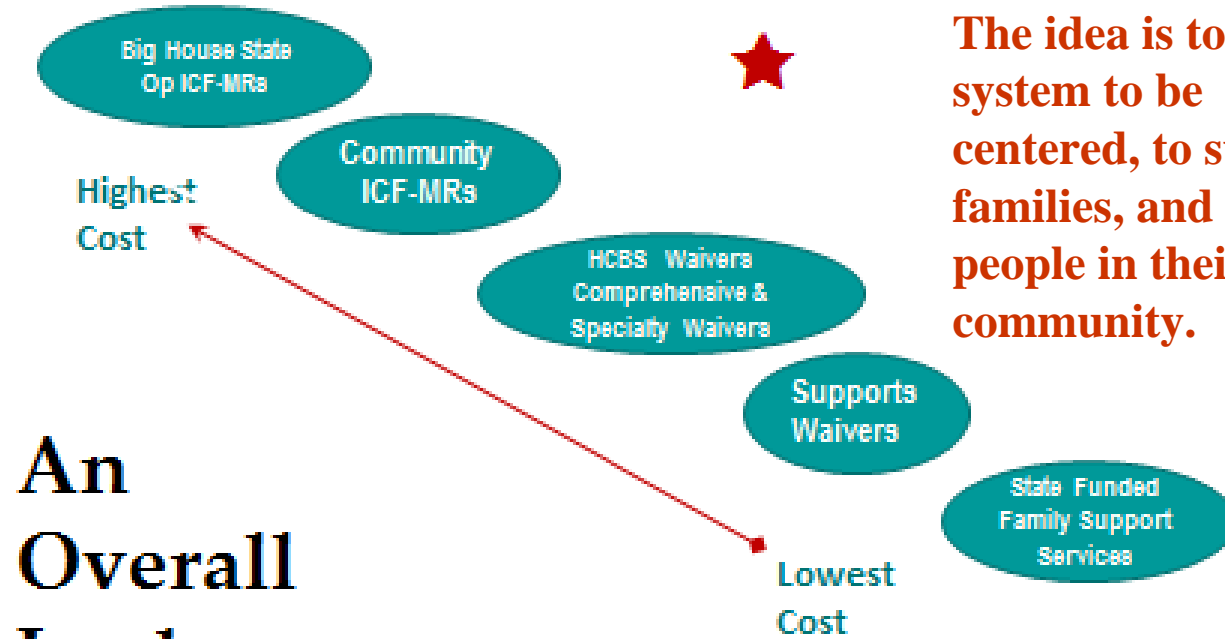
Big House State Op ICF-MRs

Community ICF-MRs

Highest Cost

HCBS Waivers Comprehensive & Specialty Waivers

Supports Waivers

State Funded Family Support Services

Lowest Cost

The idea is to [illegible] system to be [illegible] centered, to s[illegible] families, and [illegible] people in thei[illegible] community.

An Overall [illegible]